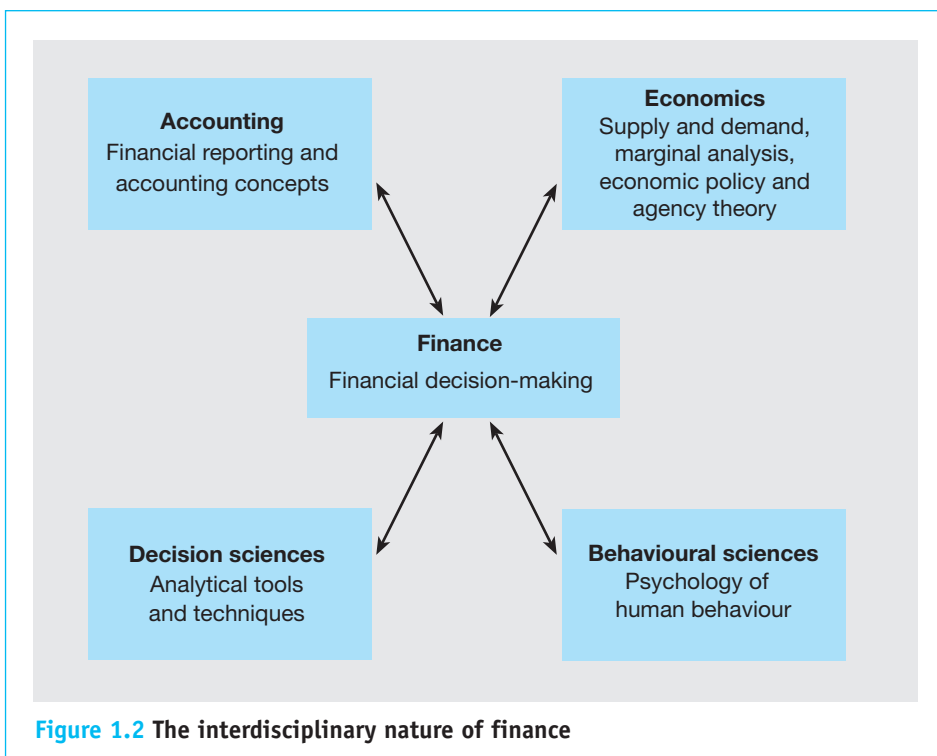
Accounting
Financial reporting and accounting concepts

Economics
Supply and demand, marginal analysis, economic policy and agency theory

Finance
Financial decision-making

Decision sciences
Analytical tools and techniques

Behavioural sciences
Psychology of human behaviour

Figure 1.2 The interdisciplinary nature of finance